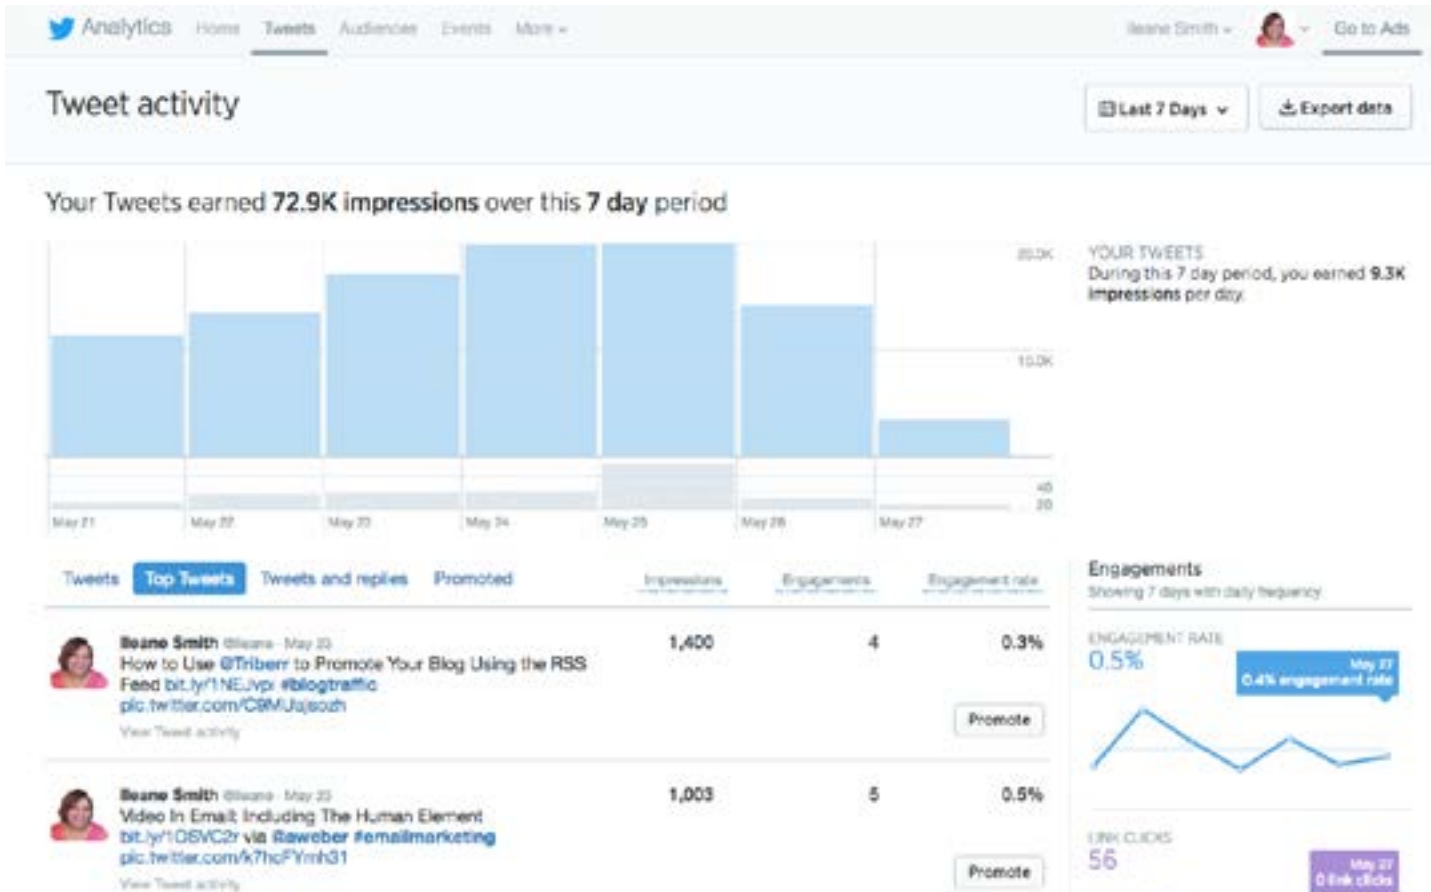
Analytics Home Tweets Audiences Events More

Ileane Smith Go to Ads

Tweet activity

Last 7 Days Export data

Your Tweets earned 72.9K impressions over this 7 day period

20.0K
10.0K
40
20

May 21 May 22 May 23 May 24 May 25 May 26 May 27

YOUR TWEETS
During this 7 day period, you earned 9.3K impressions per day.

Tweets Top Tweets Tweets and replies Promoted Impressions Engagements Engagement rate

Ileane Smith @ileane · May 23
How to Use @Triberr to Promote Your Blog Using the RSS Feed bit.ly/1NEJvpi #blogtraffic pic.twitter.com/C9MUsjsozh
View Tweet activity
1,400 4 0.3%
Promote

Ileane Smith @ileane · May 23
Video In Email: Including The Human Element bit.ly/1OSVC2r via @aweber #emailmarketing pic.twitter.com/k7hcFYmh31
View Tweet activity
1,003 5 0.5%
Promote

Engagements
Showing 7 days with daily frequency

ENGAGEMENT RATE
0.5%
May 27
0.4% engagement rate

LINK CLICKS
56
May 27
0 link clicks